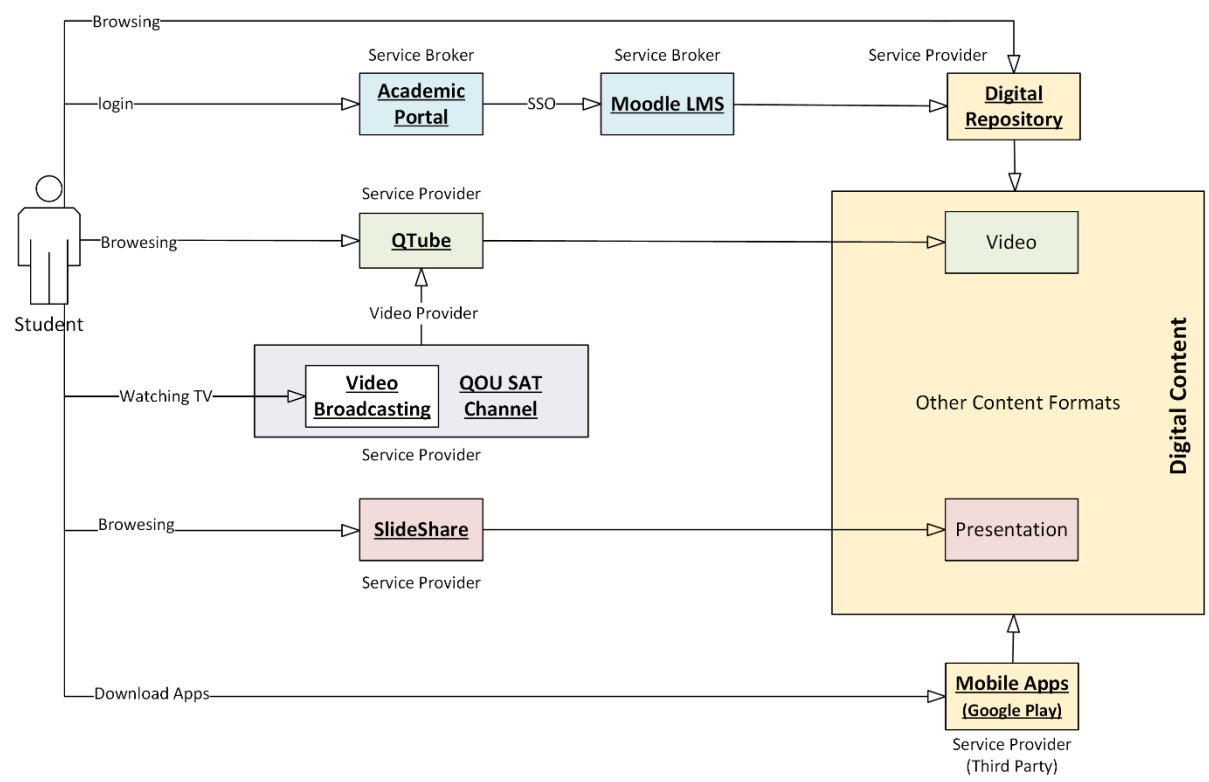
Browsing

Service Broker
Academic Portal

SSO

Service Broker
Moodle LMS

Service Provider
Digital Repository

login

Student

Service Provider
QTube

Browesing

Video

Video Provider

Watching TV

Video Broadcasting

QOU SAT Channel

Service Provider

Other Content Formats

Digital Content

Browesing

SlideShare

Service Provider

Presentation

Download Apps

Mobile Apps
(Google Play)

Service Provider
(Third Party)